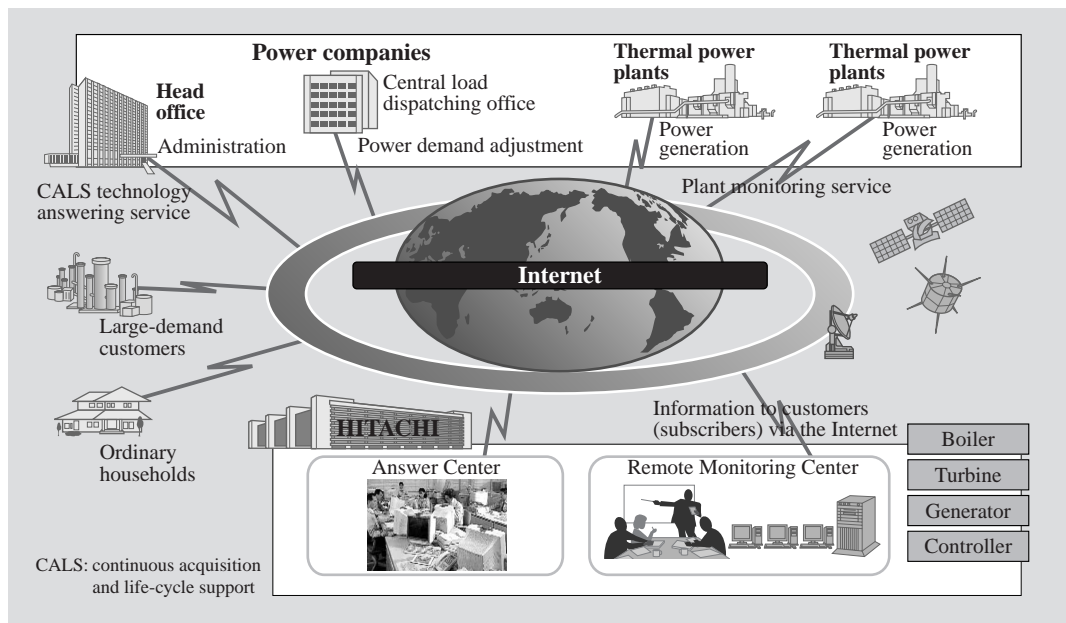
Power companies

Head office

Administration

Central load dispatching office

Power demand adjustment

Thermal power plants

Power generation

Thermal power plants

Power generation

CALS technology answering service

Plant monitoring service

Internet

Large-demand customers

Ordinary households

HITACHI

Information to customers (subscribers) via the Internet

Boiler

Turbine

Generator

Controller

Answer Center

Remote Monitoring Center

CALS: continuous acquisition and life-cycle support